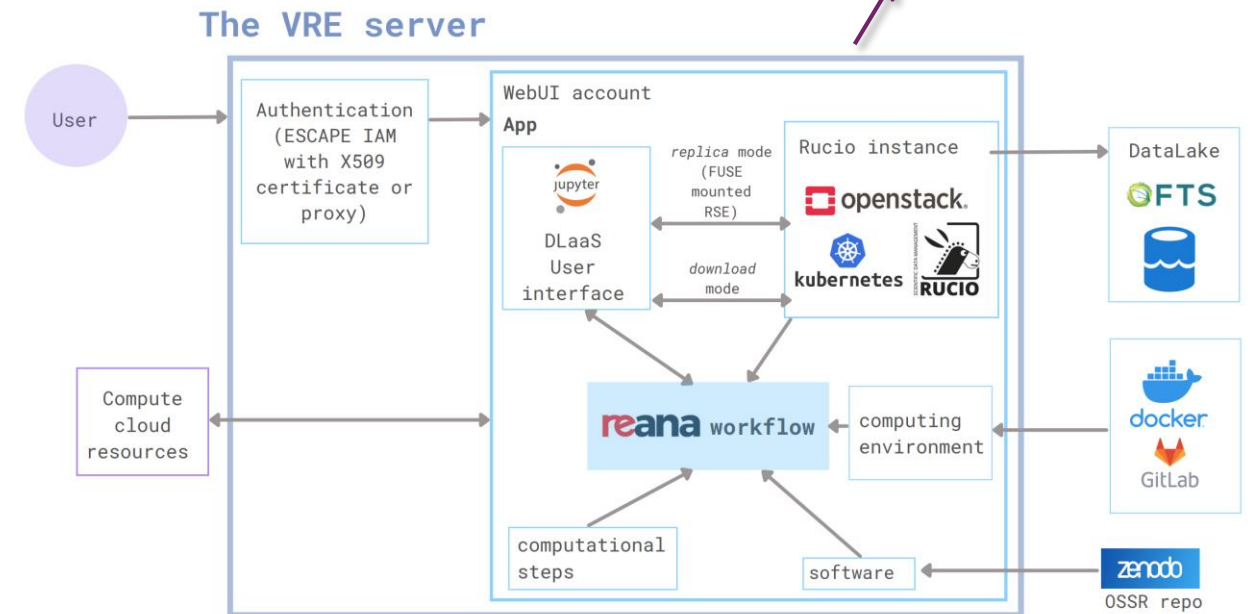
The VRE server

User

Authentication (ESCAPE IAM with X509 certificate or proxy)

WebUI account

App

jupyter

DLaaS User interface

*replica* mode (FUSE mounted RSE)

*download* mode

Rucio instance

openstack.

kubernetes

RUCIO

DataLake

FTS

Compute cloud resources

reana workflow

computing environment

docker

GitLab

computational steps

software

zenodo

OSSR repo